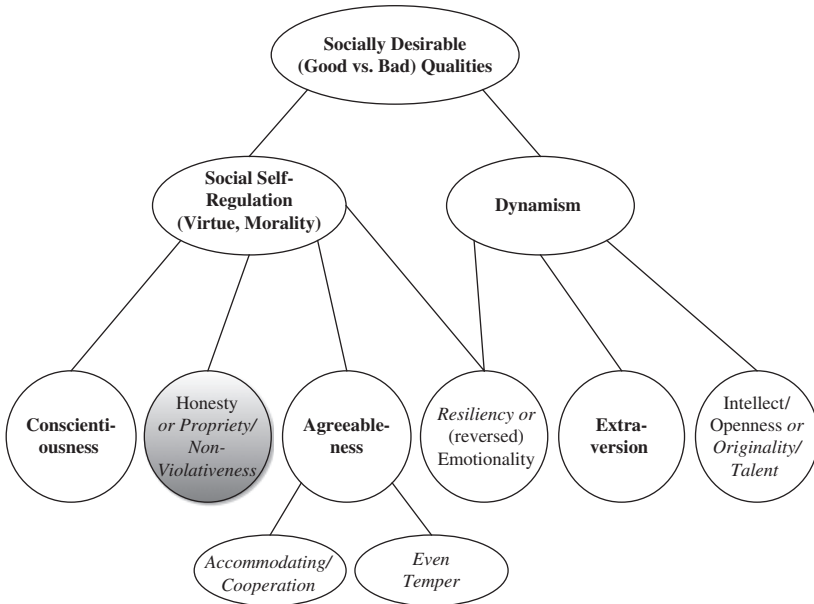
Socially Desirable (Good vs. Bad) Qualities

Social Self-Regulation (Virtue, Morality)

Dynamism

Conscientiousness

Honesty *or Propriety/ Non-Violativeness*

Agreeableness

*Resiliency or* (reversed) Emotionality

Extraversion

Intellect/ Openness *or Originality/ Talent*

*Accommodating/ Cooperation*

*Even Temper*